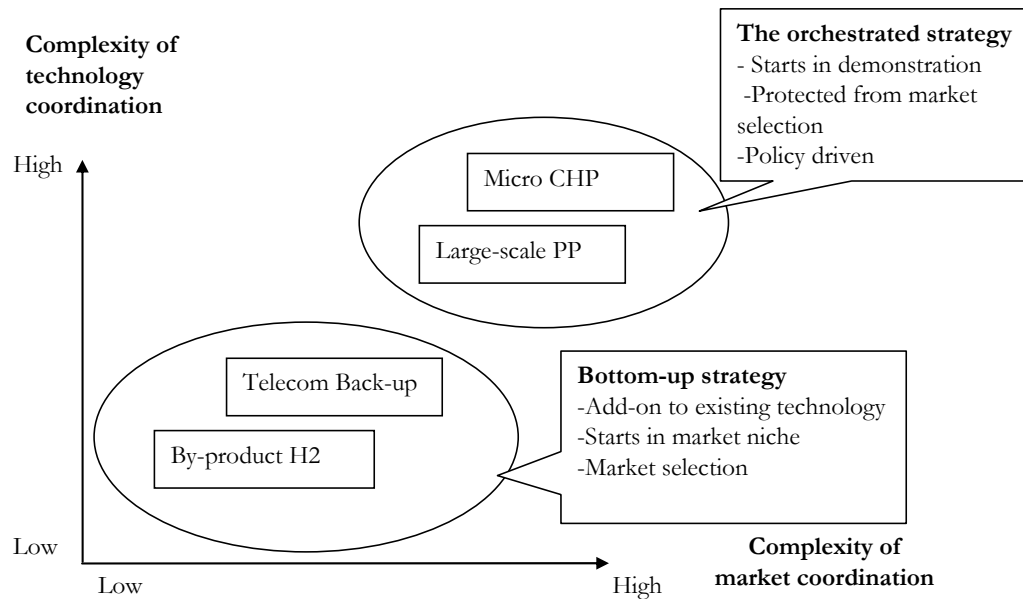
Complexity of technology coordination

The orchestrated strategy
- Starts in demonstration
-Protected from market selection
-Policy driven

High

Micro CHP

Large-scale PP

Telecom Back-up

By-product H2

Bottom-up strategy
-Add-on to existing technology
-Starts in market niche
-Market selection

Low

Complexity of market coordination

Low

High